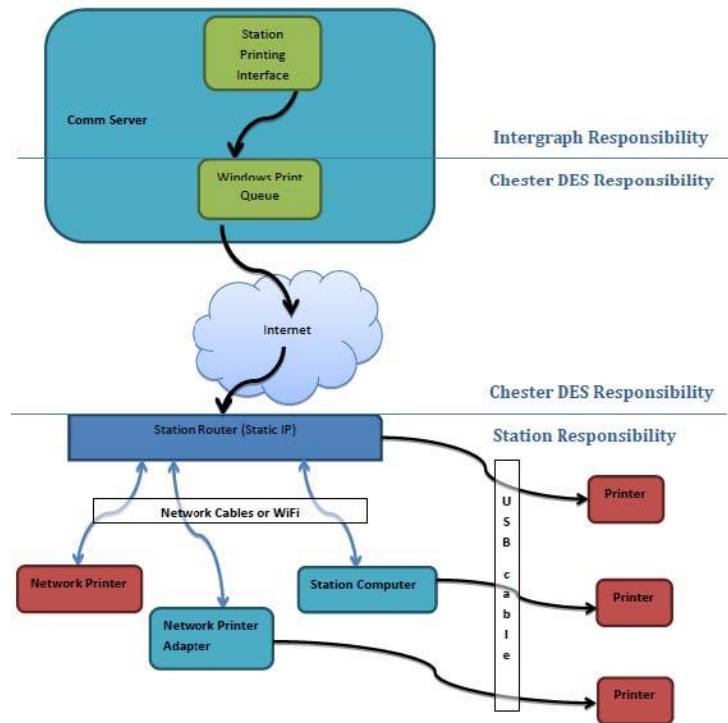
Station Printing Interface

Comm Server

Intergraph Responsibility

Windows Print Queue

Chester DES Responsibility

Internet

Chester DES Responsibility

Station Router (Static IP)

Station Responsibility

Network Cables or WiFi

U
S
B

c
a
b
l
e

Printer

Network Printer

Station Computer

Printer

Network Printer Adapter

Printer